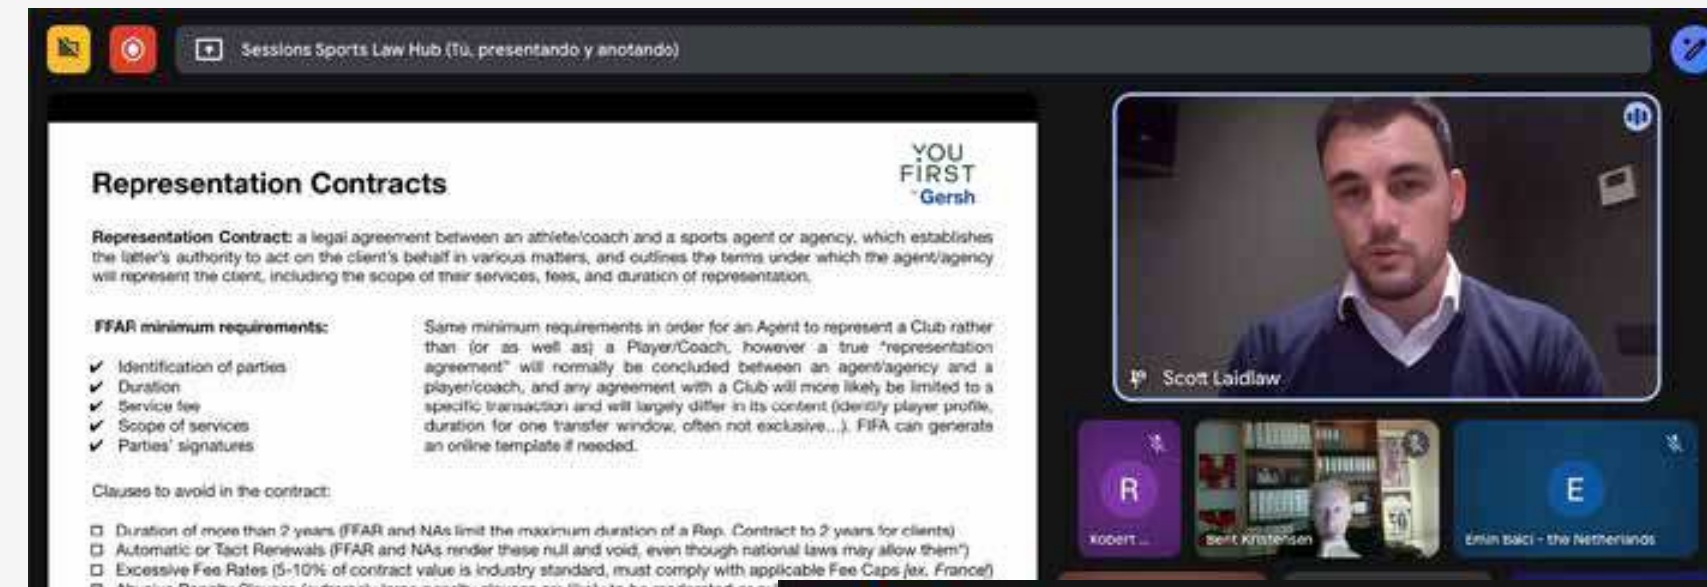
Sessions Sports Law Hub (Tú, presentando y anotando)

Representation Contracts

YOU FIRST Gersh

Representation Contract: a legal agreement between an athlete/coach and a sports agent or agency, which establishes the latter's authority to act on the client's behalf in various matters, and outlines the terms under which the agent/agency will represent the client, including the scope of their services, fees, and duration of representation.

FFAR minimum requirements:

✔ Identification of parties
✔ Duration
✔ Service fee
✔ Scope of services
✔ Parties' signatures

Same minimum requirements in order for an Agent to represent a Club rather than (or as well as) a Player/Coach, however a true "representation agreement" will normally be concluded between an agent/agency and a player/coach, and any agreement with a Club will more likely be limited to a specific transaction and will largely differ in its content (identify player profile, duration for one transfer window, often not exclusive...). FIFA can generate an online template if needed.

Clauses to avoid in the contract:

☐ Duration of more than 2 years (FFAR and NAs limit the maximum duration of a Rep. Contract to 2 years for clients)
☐ Automatic or Tacit Renewals (FFAR and NAs render these null and void, even though national laws may allow them")
☐ Excessive Fee Rates (5-10% of contract value is industry standard, must comply with applicable Fee Caps (ex. France)
☐ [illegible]

Scott Laidlaw

R
Robert ...

Bent Kristensen

E
Emin Balci - the Netherlands